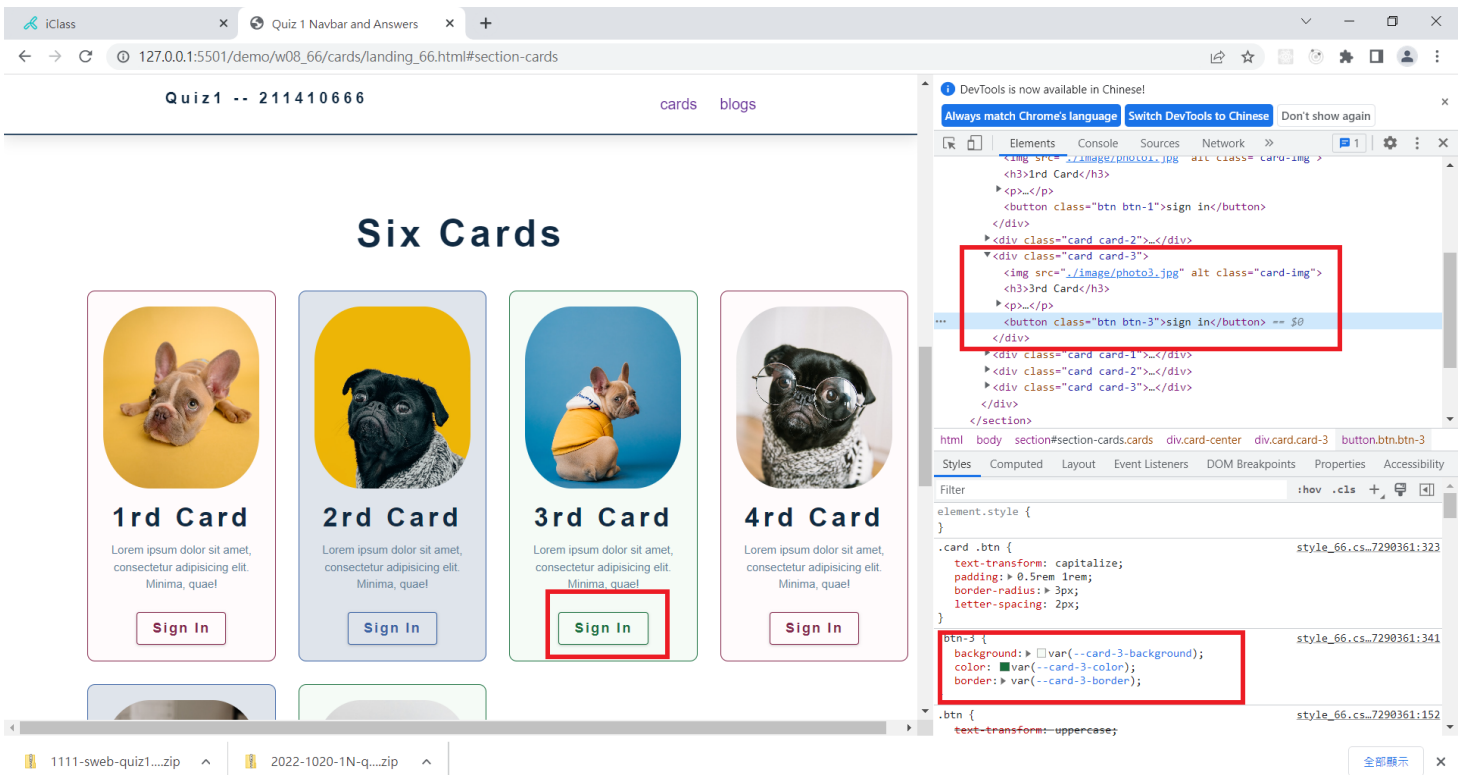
iClass
Quiz 1 Navbar and Answers
127.0.0.1:5501/demo/w08_66/cards/landing_66.html#section-cards

Quiz1 -- 211410666
cards blogs

Six Cards

1rd Card
Lorem ipsum dolor sit amet, consectetur adipisicing elit. Minima, quae!
Sign In

2rd Card
Lorem ipsum dolor sit amet, consectetur adipisicing elit. Minima, quae!
Sign In

3rd Card
Lorem ipsum dolor sit amet, consectetur adipisicing elit. Minima, quae!
Sign In

4rd Card
Lorem ipsum dolor sit amet, consectetur adipisicing elit. Minima, quae!
Sign In

DevTools is now available in Chinese!
Always match Chrome's language
Switch DevTools to Chinese
Don't show again

Elements Console Sources Network

<img src="./image/photo1.jpg" alt class="card-img">
<h3>1rd Card</h3>
<p>…</p>
<button class="btn btn-1">sign in</button>
</div>
<div class="card card-2">…</div>
<div class="card card-3">
<img src="./image/photo3.jpg" alt class="card-img">
<h3>3rd Card</h3>
<p>…</p>
<button class="btn btn-3">sign in</button> == $0
</div>
<div class="card card-1">…</div>
<div class="card card-2">…</div>
<div class="card card-3">…</div>
</div>
</section>

html body section#section-cards.cards div.card-center div.card.card-3 button.btn.btn-3

Styles Computed Layout Event Listeners DOM Breakpoints Properties Accessibility
Filter :hov .cls

element.style {
}
.card .btn { style_66.cs…7290361:323
text-transform: capitalize;
padding: 0.5rem 1rem;
border-radius: 3px;
letter-spacing: 2px;
}
.btn-3 { style_66.cs…7290361:341
background: var(--card-3-background);
color: var(--card-3-color);
border: var(--card-3-border);
}
.btn { style_66.cs…7290361:152
text-transform: uppercase;

1111-sweb-quiz1….zip
2022-1020-1N-q….zip
全部顯示